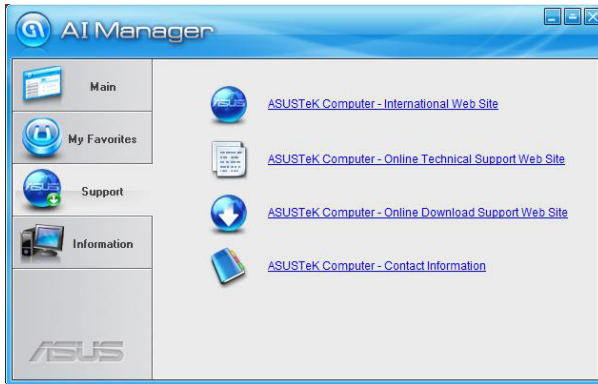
AI Manager

Main

My Favorites

Support

Information

ASUS

ASUSTeK Computer - International Web Site

ASUSTeK Computer - Online Technical Support Web Site

ASUSTeK Computer - Online Download Support Web Site

ASUSTeK Computer - Contact Information